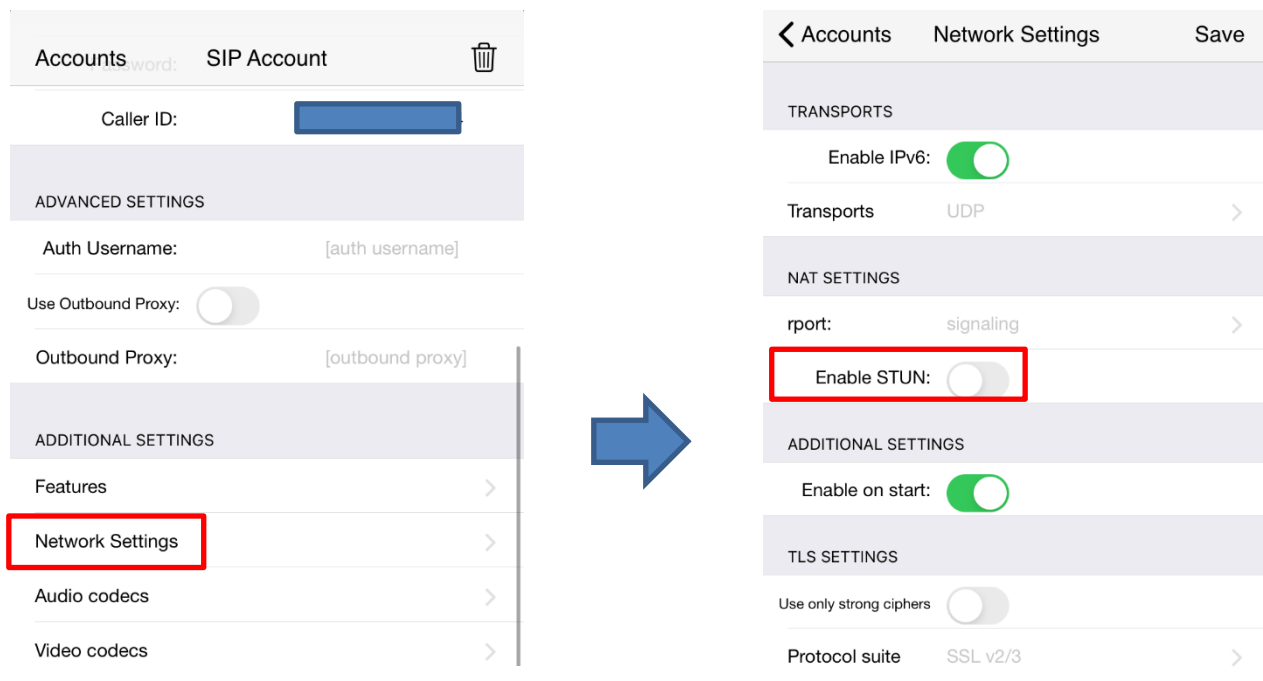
Accounts SIP Account

Caller ID:

ADVANCED SETTINGS

Auth Username: [auth username]

Use Outbound Proxy:

Outbound Proxy: [outbound proxy]

ADDITIONAL SETTINGS

Features

Network Settings

Audio codecs

Video codecs

Accounts Network Settings Save

TRANSPORTS

Enable IPv6:

Transports UDP

NAT SETTINGS

rport: signaling

Enable STUN:

ADDITIONAL SETTINGS

Enable on start:

TLS SETTINGS

Use only strong ciphers

Protocol suite SSL v2/3